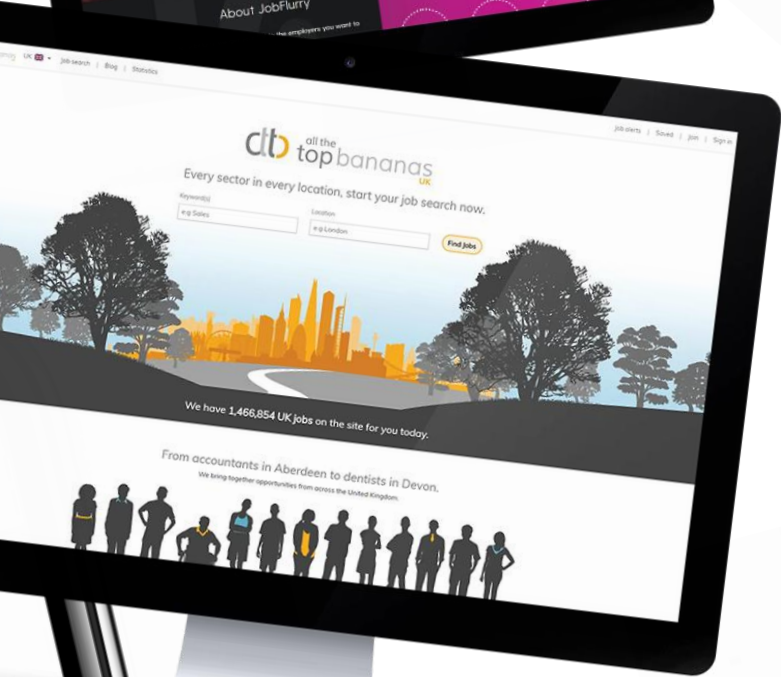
About JobFlurry

the employers you want to

UK | Job search | Blog | Statistics

Job alerts | Saved | Join | Sign in

atb all the top bananas UK

Every sector in every location, start your job search now.

Keyword(s)

e.g Sales

Location

e.g London

Find Jobs

We have 1,466,854 UK jobs on the site for you today.

From accountants in Aberdeen to dentists in Devon.

We bring together opportunities from across the United Kingdom.